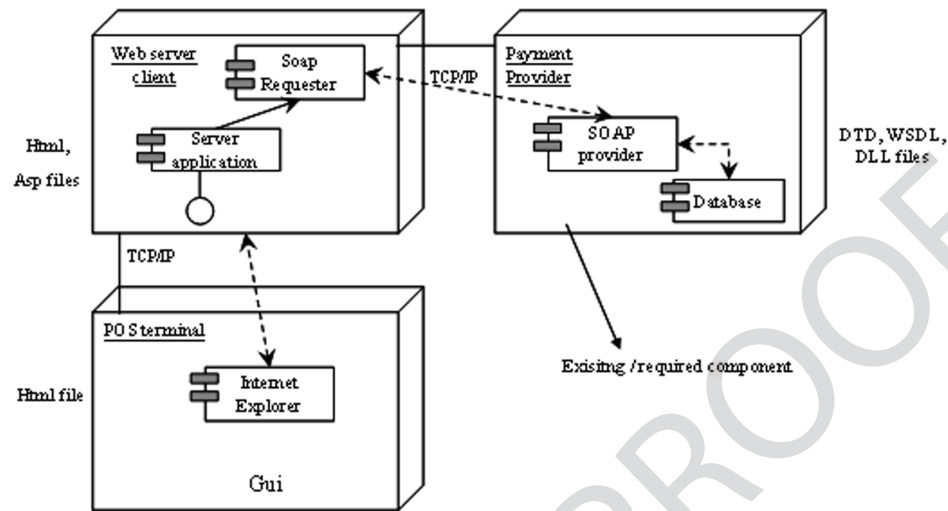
Web server client

Soap Requester

Server application

TCP/IP

Payment Provider

SOAP provider

Database

Html, Asp files

DTD, WSDL, DLL files

TCP/IP

POS terminal

Internet Explorer

Html file

Gui

Exising /required component

PROOF